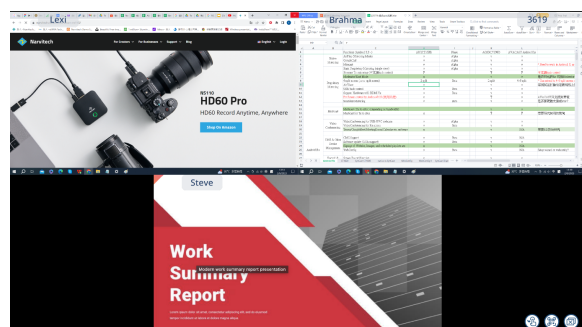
Lexi

Brahma

3619

Narvitech

For Creators

For Businesses

Support

Blog

NS110

HD60 Pro

HD60 Record Anytime, Anywhere

Shop On Amazon

Steve

Work Summary Report

Modern work summary report presentation